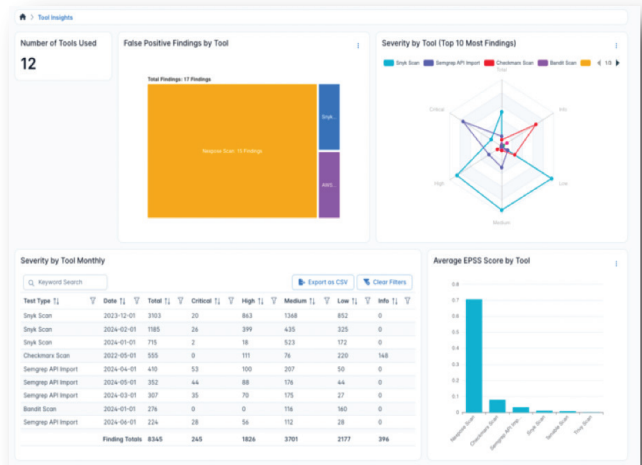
Tool Insights

Number of Tools Used

12

False Positive Findings by Tool

Total Findings: 17 Findings

Response Scan: 15 Findings

Snyk...

AWS...

Severity by Tool (Top 10 Most Findings)

Snyk Scan
Semgrep API Import
Checkmarx Scan
Bandit Scan
1/3

Total

Info

Low

Medium

High

Critical

Severity by Tool Monthly

Keyword Search

Export as CSV

Clear Filters

| Test Type | Date | Total | Critical | High | Medium | Low | Info |
|---|---|---|---|---|---|---|---|
| Snyk Scan | 2023-12-01 | 3103 | 20 | 863 | 1368 | 852 | 0 |
| Snyk Scan | 2024-02-01 | 1185 | 26 | 399 | 435 | 325 | 0 |
| Snyk Scan | 2024-01-01 | 715 | 2 | 18 | 523 | 172 | 0 |
| Checkmarx Scan | 2022-05-01 | 555 | 0 | 111 | 76 | 220 | 148 |
| Semgrep API Import | 2024-04-01 | 410 | 53 | 100 | 207 | 50 | 0 |
| Semgrep API Import | 2024-05-01 | 352 | 44 | 88 | 176 | 44 | 0 |
| Semgrep API Import | 2024-03-01 | 307 | 35 | 70 | 175 | 27 | 0 |
| Bandit Scan | 2024-01-01 | 276 | 0 | 0 | 116 | 160 | 0 |
| Semgrep API Import | 2024-06-01 | 224 | 28 | 56 | 112 | 28 | 0 |
| | Finding Totals | 8345 | 245 | 1826 | 3701 | 2177 | 396 |

Average EPSS Score by Tool

0.7
0.6
0.5
0.4
0.3
0.2
0.1
0

Response Scan
Checkmarx Scan
Semgrep API Import
Snyk Scan
Tenable Scan
Trivy Scan